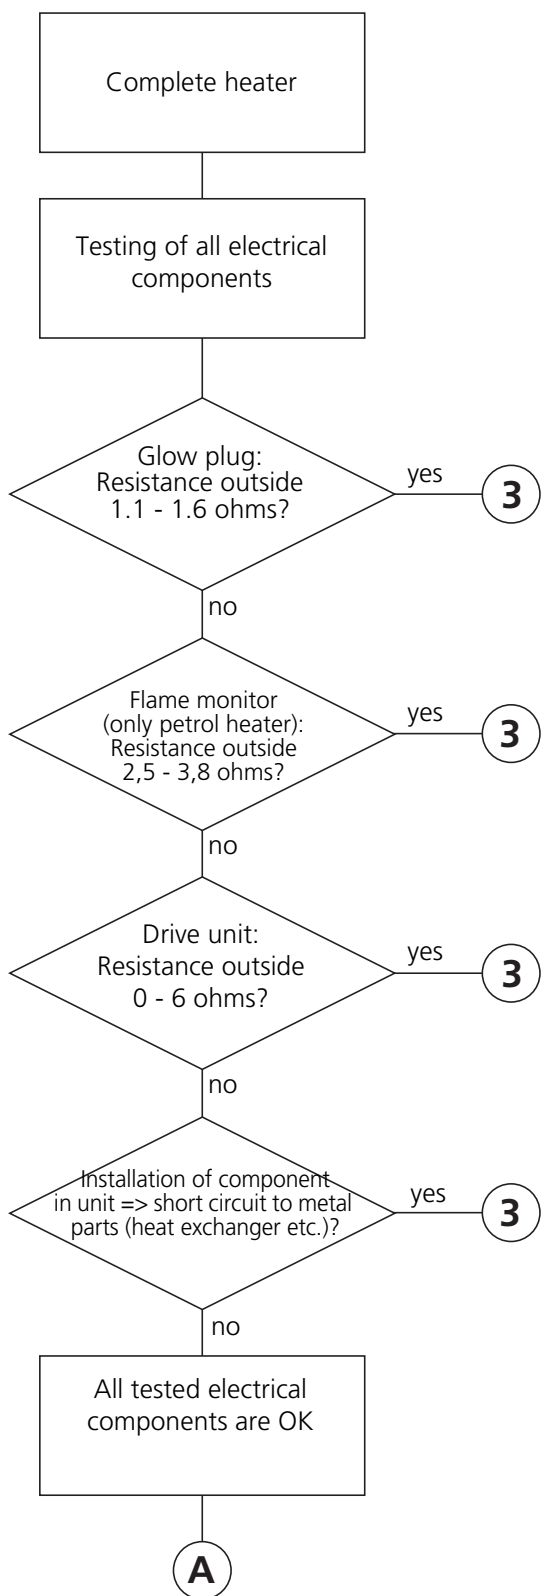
Complete heater

Testing of all electrical components

Glow plug: Resistance outside 1.1 - 1.6 ohms?

yes

3

no

Flame monitor (only petrol heater): Resistance outside 2,5 - 3,8 ohms?

yes

3

no

Drive unit: Resistance outside 0 - 6 ohms?

yes

3

no

Installation of component in unit => short circuit to metal parts (heat exchanger etc.)?

yes

3

no

All tested electrical components are OK

A